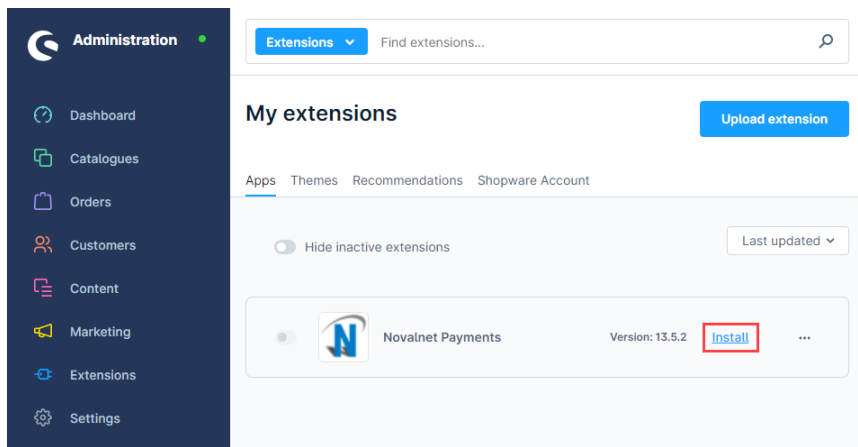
Administration

Dashboard
Catalogues
Orders
Customers
Content
Marketing
Extensions
Settings

Extensions
Find extensions...

My extensions

Upload extension

Apps Themes Recommendations Shopware Account

Hide inactive extensions

Last updated

Novalnet Payments
Version: 13.5.2
Install
...